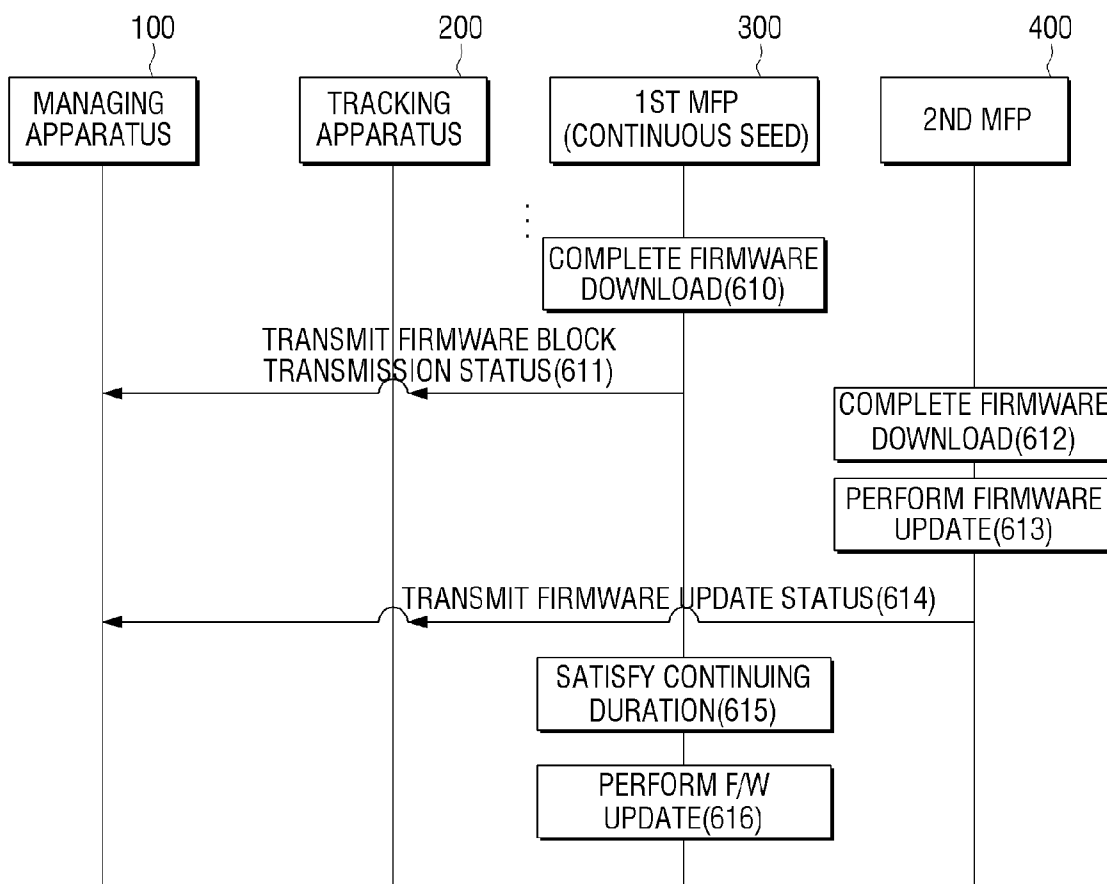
100

MANAGING APPARATUS

200

TRACKING APPARATUS

300

1ST MFP (CONTINUOUS SEED)

400

2ND MFP

COMPLETE FIRMWARE DOWNLOAD(610)

TRANSMIT FIRMWARE BLOCK TRANSMISSION STATUS(611)

COMPLETE FIRMWARE DOWNLOAD(612)

PERFORM FIRMWARE UPDATE(613)

TRANSMIT FIRMWARE UPDATE STATUS(614)

SATISFY CONTINUING DURATION(615)

PERFORM F/W UPDATE(616)